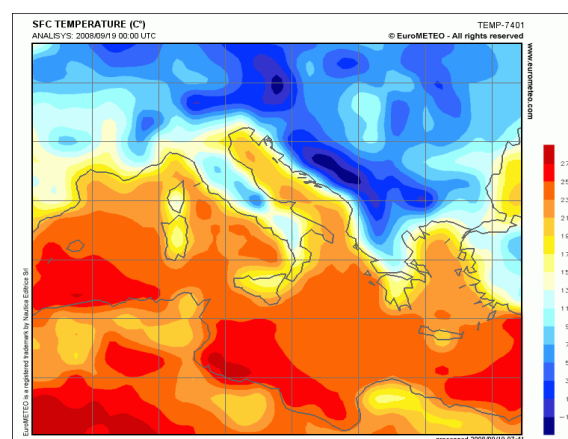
SFC TEMPERATURE (C°)
ANALISYS: 2008/09/19 00:00 UTC

TEMP-7401
© EuroMETEO - All rights reserved

www.eurometeo.com

27
25
23
21
19
17
15
13
11
9
7
5
3
1
-1

EuroMETEO is a registered trademark by Nautica Editrice Srl

processed 2008/09/19 07:41